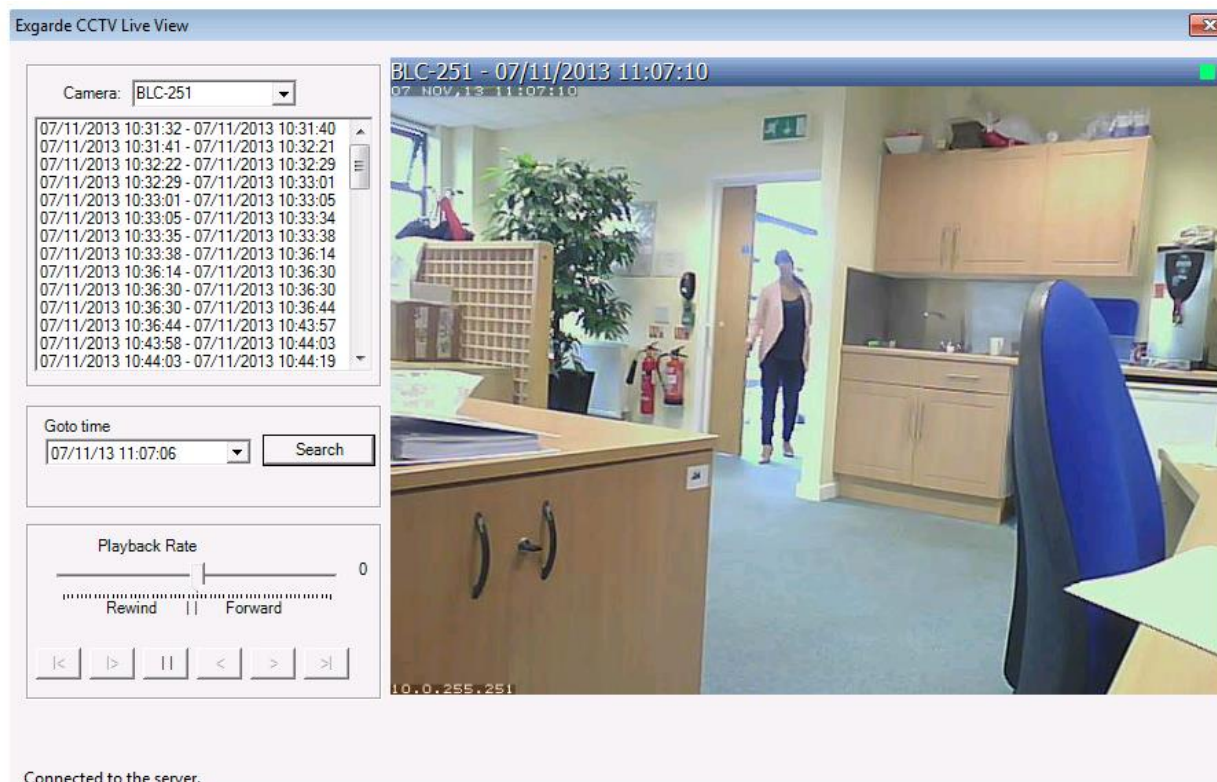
Exgarde CCTV Live View

Camera: BLC-251

07/11/2013 10:31:32 - 07/11/2013 10:31:40
07/11/2013 10:31:41 - 07/11/2013 10:32:21
07/11/2013 10:32:22 - 07/11/2013 10:32:29
07/11/2013 10:32:29 - 07/11/2013 10:33:01
07/11/2013 10:33:01 - 07/11/2013 10:33:05
07/11/2013 10:33:05 - 07/11/2013 10:33:34
07/11/2013 10:33:35 - 07/11/2013 10:33:38
07/11/2013 10:33:38 - 07/11/2013 10:36:14
07/11/2013 10:36:14 - 07/11/2013 10:36:30
07/11/2013 10:36:30 - 07/11/2013 10:36:30
07/11/2013 10:36:30 - 07/11/2013 10:36:44
07/11/2013 10:36:44 - 07/11/2013 10:43:57
07/11/2013 10:43:58 - 07/11/2013 10:44:03
07/11/2013 10:44:03 - 07/11/2013 10:44:19

Goto time
07/11/13 11:07:06
Search

Playback Rate
0
Rewind || Forward

|< |> || < > >|

BLC-251 - 07/11/2013 11:07:10
07 NOV,13 11:07:10
10.0.255.251

Connected to the server.